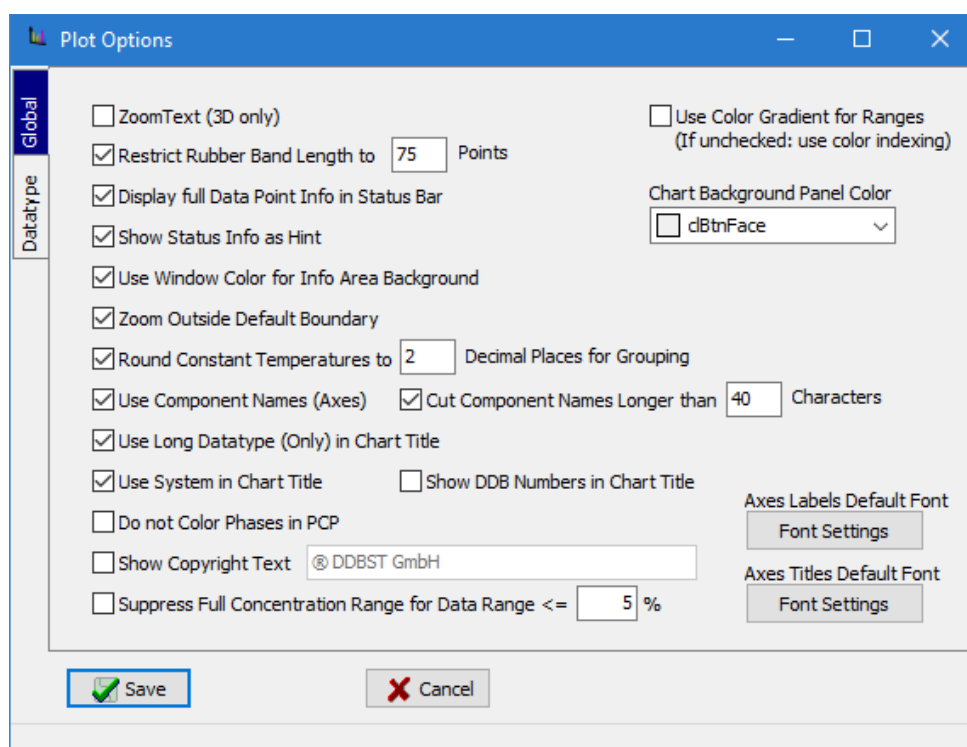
Plot Options

Global
Datatype

ZoomText (3D only)
Restrict Rubber Band Length to 75 Points
Display full Data Point Info in Status Bar
Show Status Info as Hint
Use Window Color for Info Area Background
Zoom Outside Default Boundary
Round Constant Temperatures to 2 Decimal Places for Grouping
Use Component Names (Axes) Cut Component Names Longer than 40 Characters
Use Long Datatype (Only) in Chart Title
Use System in Chart Title Show DDB Numbers in Chart Title
Do not Color Phases in PCP
Show Copyright Text ® DDBST GmbH
Suppress Full Concentration Range for Data Range <= 5 %

Use Color Gradient for Ranges
(If unchecked: use color indexing)

Chart Background Panel Color
clBtnFace

Axes Labels Default Font
Font Settings
Axes Titles Default Font
Font Settings

Save
Cancel